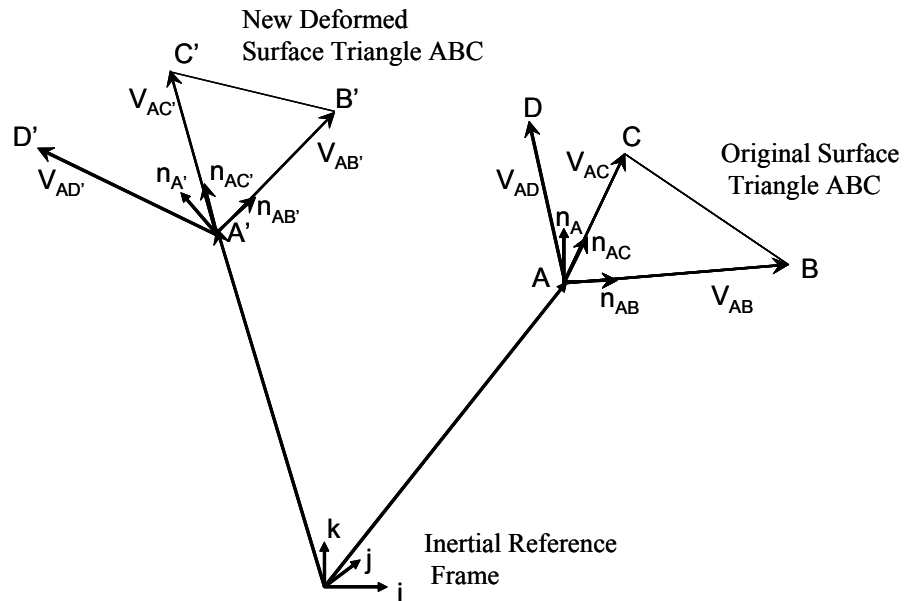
New Deformed
Surface Triangle ABC

C'

$V_{AC'}$

B'

D'

$V_{AB'}$

$V_{AD'}$

$n_{A'}$

$n_{AC'}$

$n_{AB'}$

A'

D

C

$V_{AC}$

Original Surface
Triangle ABC

$V_{AD}$

$n_A$

$n_{AC}$

A

B

$n_{AB}$

$V_{AB}$

k

j

i

Inertial Reference
Frame